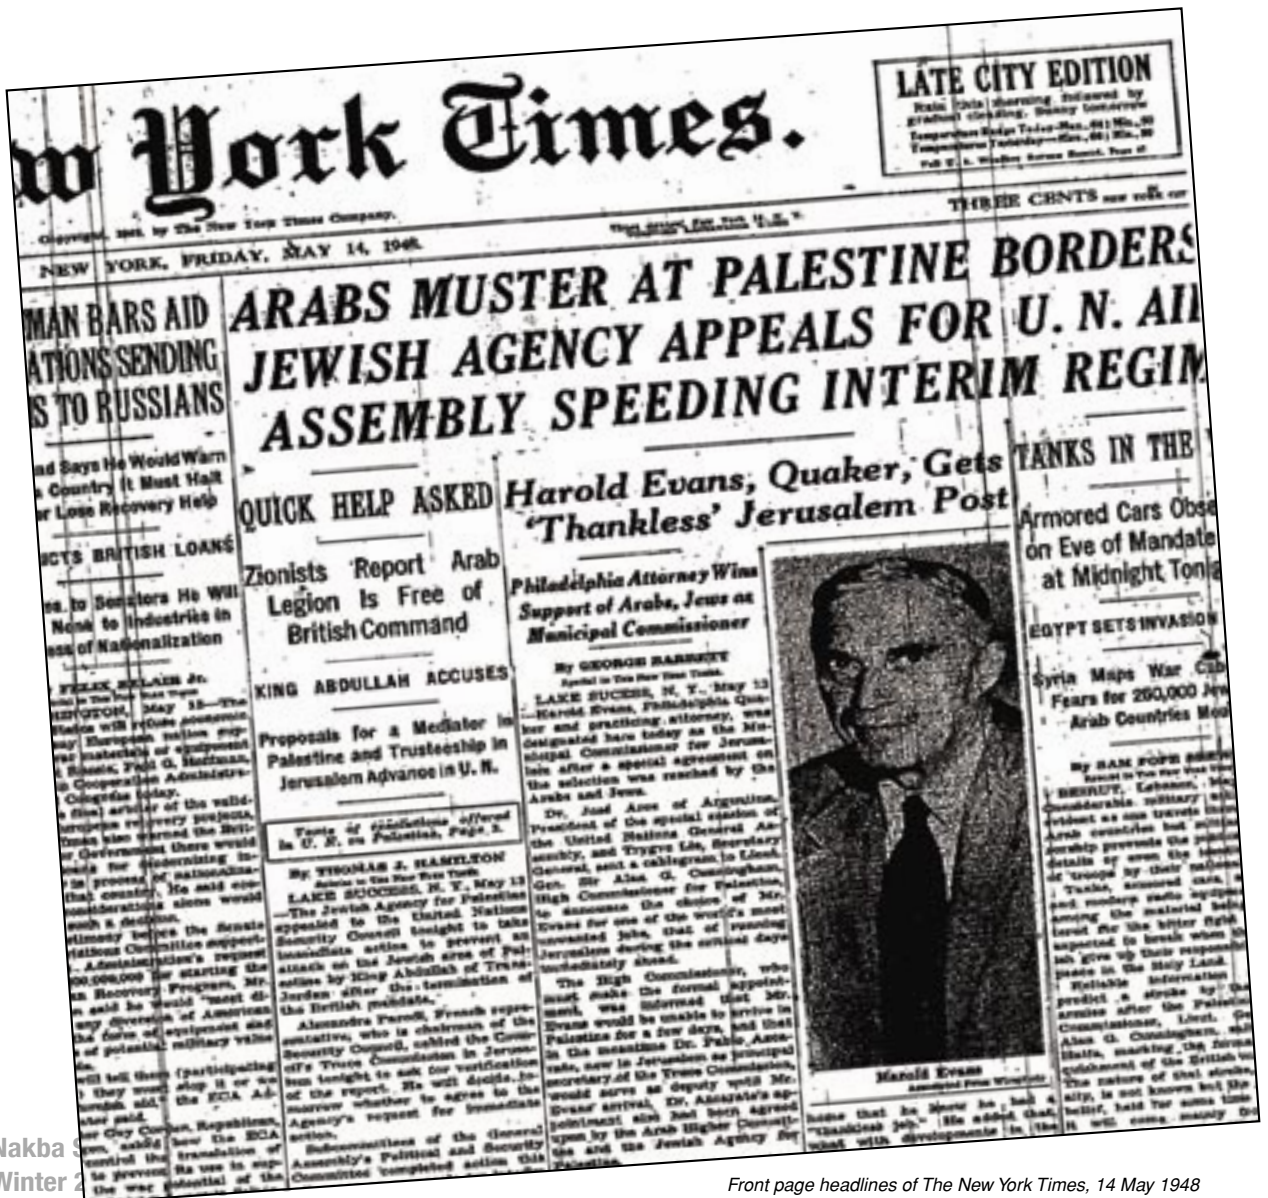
w York Times.

LATE CITY EDITION

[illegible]

THREE CENTS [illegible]

Copyright, 1948, by The New York Times Company.

NEW YORK, FRIDAY, MAY 14, 1948.

MAN BARS AID ATIONS SENDING S TO RUSSIANS

ARABS MUSTER AT PALESTINE BORDERS JEWISH AGENCY APPEALS FOR U. N. AI ASSEMBLY SPEEDING INTERIM REGIM

ad Says He Would Warn Country It Must Halt r Lose Recovery Help

CTS BRITISH LOANS

es. to Senators He Will None to Industries in ss of Nationalization

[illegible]

QUICK HELP ASKED

Zionists Report Arab Legion Is Free of British Command

KING ABDULLAH ACCUSES

Proposals for a Mediator in Palestine and Trusteeship in Jerusalem Advance in U. N.

Texts of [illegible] offered in U. N. on Palestine, Page 3.

By THOMAS J. HAMILTON

LAKE SUCCESS, N. Y., May 13 —The Jewish Agency for Palestine appealed to the United Nations Security Council tonight to take immediate action to prevent an attack on the Jewish area of Palestine by King Abdullah of Trans-Jordan after the termination of the British mandate.

Alexandre Parodi, French representative, who is chairman of the Security Council, cabled the Council's Truce Commission in Jerusalem tonight to ask for verification of the report. He will decide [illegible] whether to agree to the Agency's request for immediate action.

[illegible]

Harold Evans, Quaker, Gets 'Thankless' Jerusalem Post

Philadelphia Attorney Wins Support of Arabs, Jews as Municipal Commissioner

By GEORGE BARRETT

LAKE SUCCESS, N. Y., May 13 —Harold Evans, Philadelphia Quaker and practicing attorney, was designated here today as the Municipal Commissioner for Jerusalem after a special agreement on the selection was reached by the Arabs and Jews.

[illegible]

Harold Evans

TANKS IN THE

Armored Cars Obse on Eve of Mandate at Midnight Tonig

EGYPT SETS INVASION

Syria Maps War Ca Fears for 250,000 Je Arab Countries Mo

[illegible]

Nakba S Winter 2

Front page headlines of The New York Times, 14 May 1948